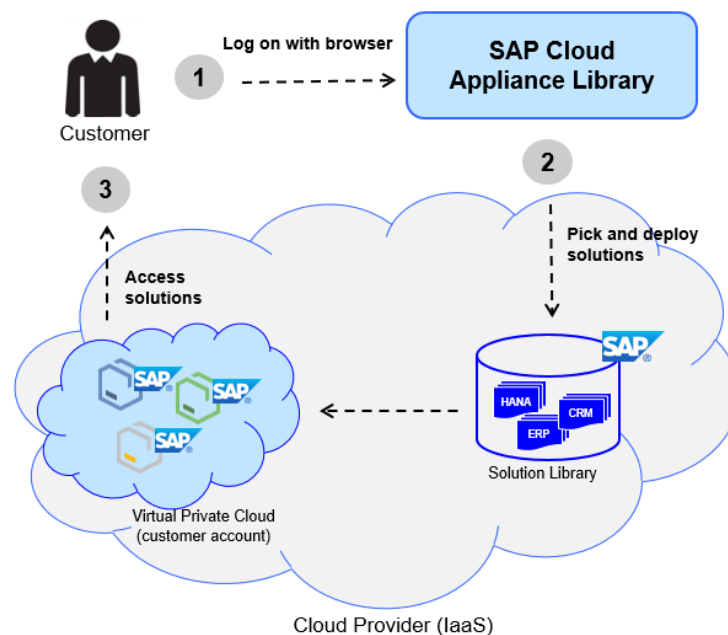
Customer

1

Log on with browser

SAP Cloud Appliance Library

2

Pick and deploy solutions

3

Access solutions

SAP

SAP

SAP

SAP

HANA

CRM

ERP

Solution Library

Virtual Private Cloud (customer account)

Cloud Provider (IaaS)